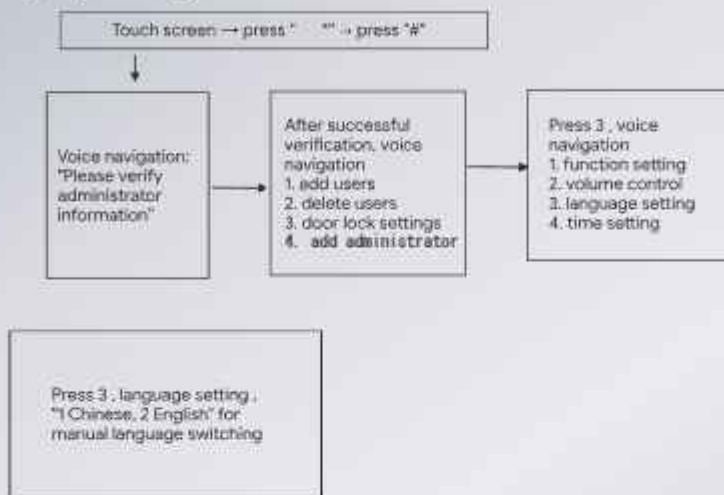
Touch screen → press " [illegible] " → press "#"

Voice navigation: "Please verify administrator information"

After successful verification, voice navigation
1. add users
2. delete users
3. door lock settings
4. add administrator

Press 3 , voice navigation
1. function setting
2. volume control
3. language setting
4. time setting

Press 3 , language setting , "1 Chinese, 2 English" for manual language switching